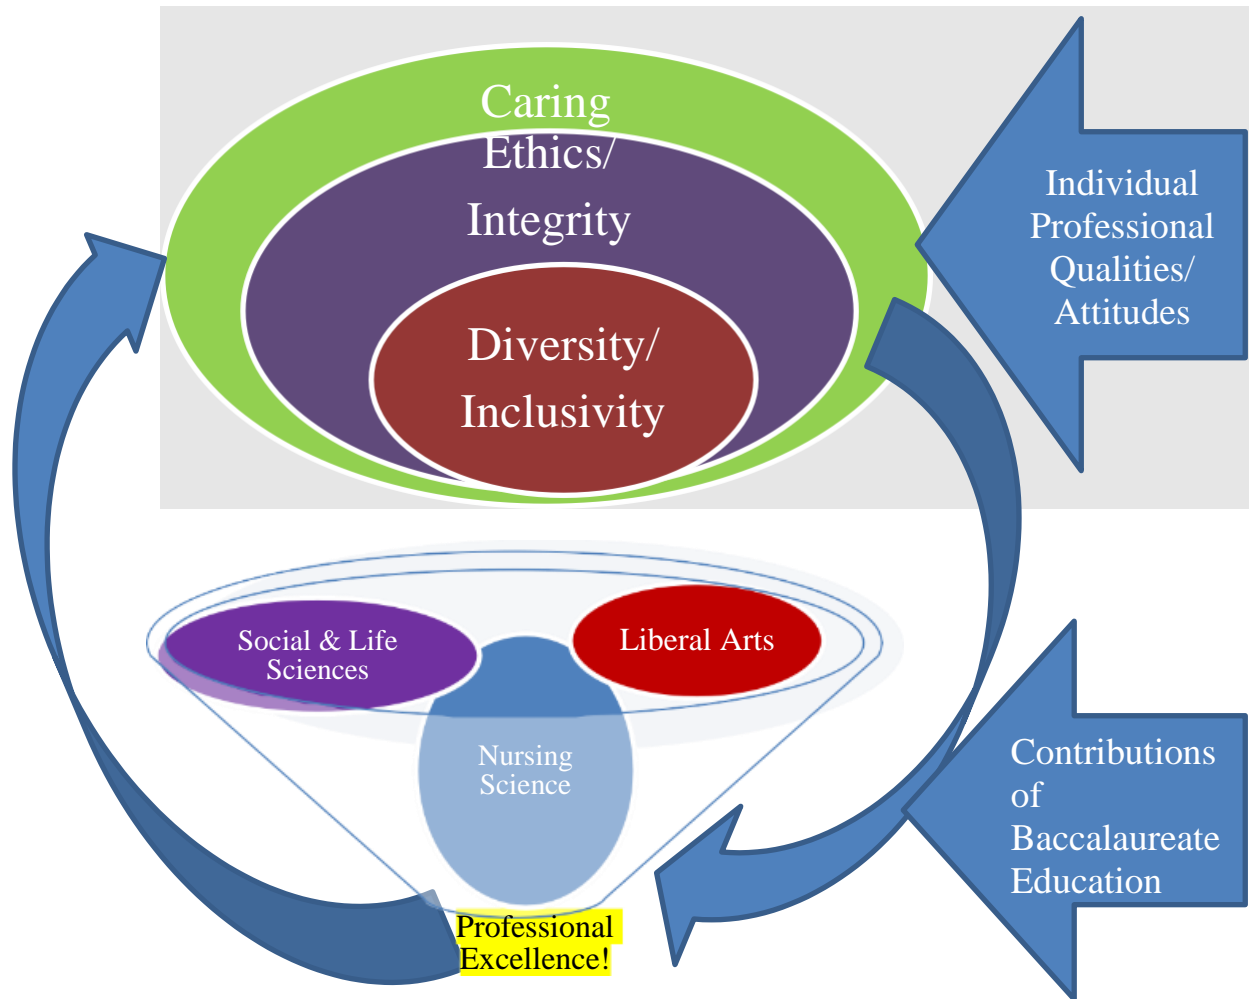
Caring

Ethics/
Integrity

Diversity/
Inclusivity

Individual
Professional
Qualities/
Attitudes

Social & Life
Sciences

Liberal Arts

Nursing
Science

Contributions
of
Baccalaureate
Education

Professional
Excellence!